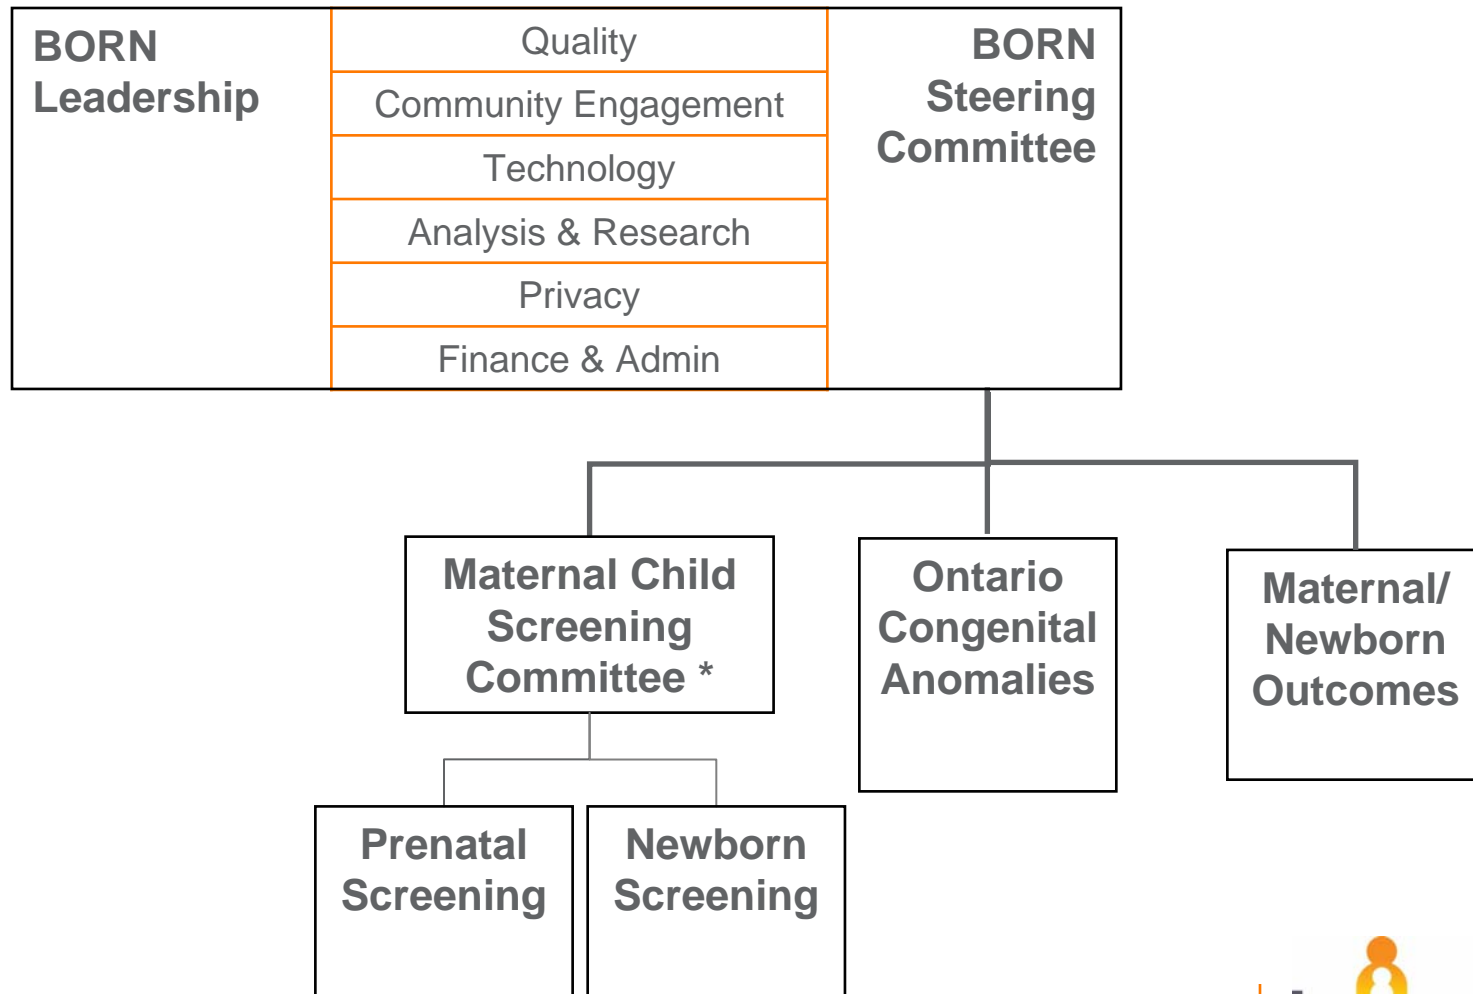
BORN Leadership

Quality
Community Engagement
Technology
Analysis & Research
Privacy
Finance & Admin

BORN Steering Committee

Maternal Child Screening Committee *

Ontario Congenital Anomalies

Maternal/ Newborn Outcomes

Prenatal Screening

Newborn Screening